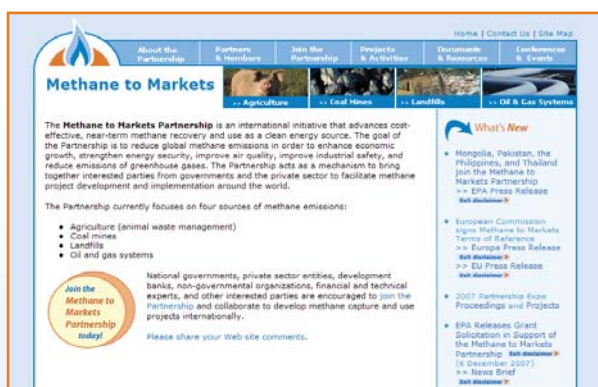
Home | Contact Us | Site Map

About the Partnership
Partners & Members
Join the Partnership
Projects & Activities
Documents & Resources
Conferences & Events

Methane to Markets

>> Agriculture
>> Coal Mines
>> Landfills
>> Oil & Gas Systems

The **Methane to Markets Partnership** is an international initiative that advances cost-effective, near-term methane recovery and use as a clean energy source. The goal of the Partnership is to reduce global methane emissions in order to enhance economic growth, strengthen energy security, improve air quality, improve industrial safety, and reduce emissions of greenhouse gases. The Partnership acts as a mechanism to bring together interested parties from governments and the private sector to facilitate methane project development and implementation around the world.

The Partnership currently focuses on four sources of methane emissions:

- Agriculture (animal waste management)
- Coal mines
- Landfills
- Oil and gas systems

Join the Methane to Markets Partnership today!

National governments, private sector entities, development banks, non-governmental organizations, financial and technical experts, and other interested parties are encouraged to join the Partnership and collaborate to develop methane capture and use projects internationally.

Please share your Web site comments.

What's New

- Mongolia, Pakistan, the Philippines, and Thailand join the Methane to Markets Partnership
>> EPA Press Release
Exit disclaimer

- European Commission signs Methane to Markets Terms of Reference
>> Europa Press Release
Exit disclaimer
>> EU Press Release
Exit disclaimer

- 2007 Partnership Expo Proceedings and Projects

- EPA Releases Grant Solicitation in Support of the Methane to Markets Partnership Exit disclaimer (6 December 2007)
>> News Brief
Exit disclaimer